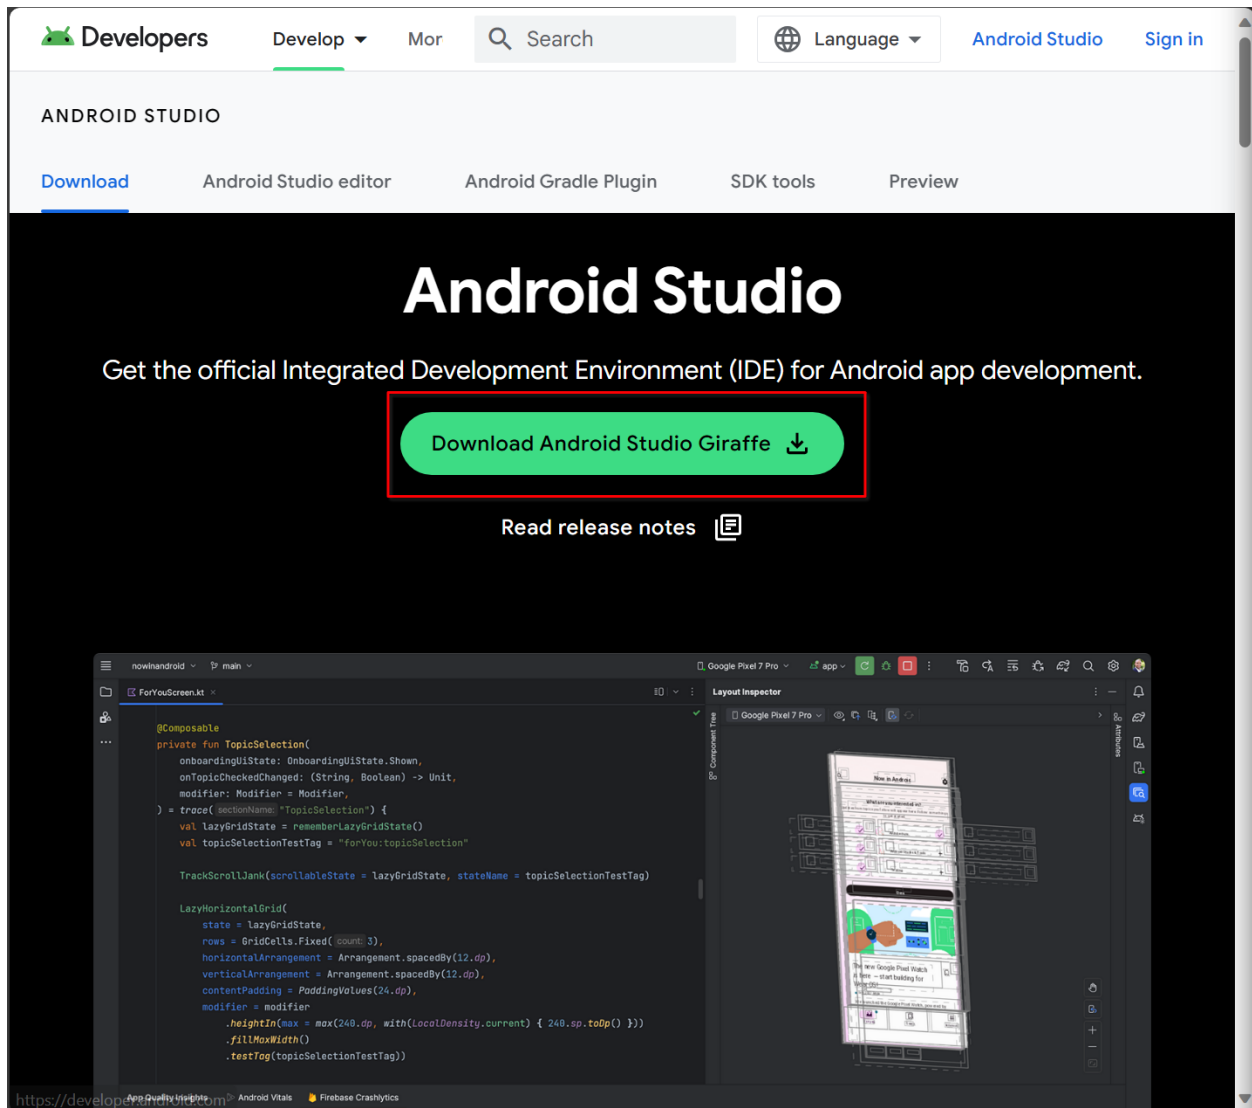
Developers Develop Mor Search Language Android Studio Sign in

ANDROID STUDIO

Download Android Studio editor Android Gradle Plugin SDK tools Preview

Android Studio

Get the official Integrated Development Environment (IDE) for Android app development.

Download Android Studio Giraffe

Read release notes

nowinandroid main Google Pixel 7 Pro app

ForYouScreen.kt

Layout Inspector

Google Pixel 7 Pro

```
@Composable
private fun TopicSelection(
    onboardingUiState: OnboardingUiState.Shown,
    onTopicCheckedChanged: (String, Boolean) -> Unit,
    modifier: Modifier = Modifier,
) = trace( sectionName: "TopicSelection") {
    val lazyGridState = rememberLazyGridState()
    val topicSelectionTestTag = "forYou:topicSelection"

    TrackScrollJank(scrollableState = lazyGridState, stateName = topicSelectionTestTag)

    LazyHorizontalGrid(
        state = lazyGridState,
        rows = GridCells.Fixed( count: 3),
        horizontalArrangement = Arrangement.spacedBy(12.dp),
        verticalArrangement = Arrangement.spacedBy(12.dp),
        contentPadding = PaddingValues(24.dp),
        modifier = modifier
            .heightIn(max = max(240.dp, with(LocalDensity.current) { 240.sp.toDp() }))
            .fillMaxWidth()
            .testTag(topicSelectionTestTag))
```

https://developer.android.com App Quality Insights Android Vitals Firebase Crashlytics